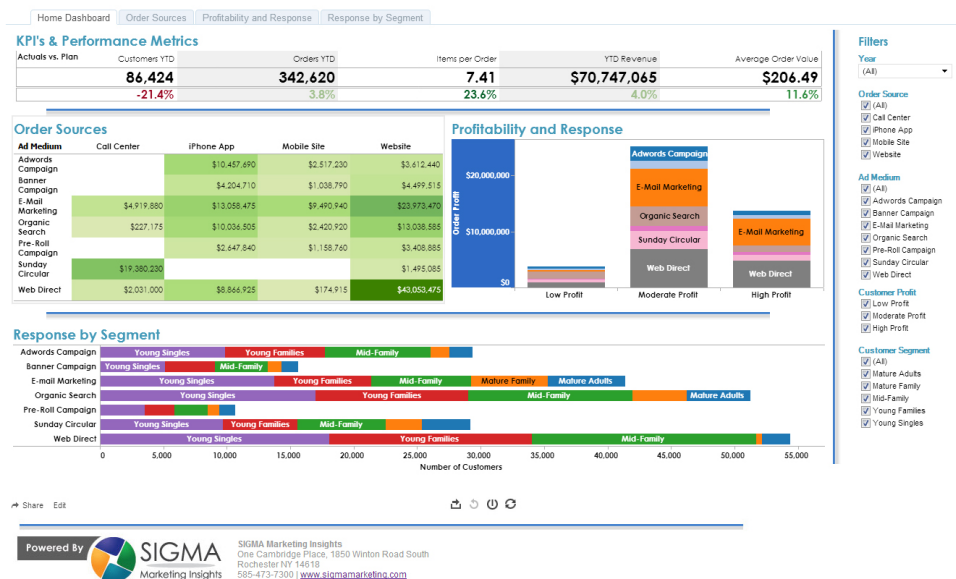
Home Dashboard | Order Sources | Profitability and Response | Response by Segment

KPI's & Performance Metrics

| Actuals vs. Plan | Customers YTD | Orders YTD | Items per Order | YTD Revenue | Average Order Value |
|---|---|---|---|---|---|
| | 86,424 | 342,620 | 7.41 | $70,747,065 | $206.49 |
| | -21.4% | 3.8% | 23.6% | 4.0% | 11.6% |

Order Sources

| Ad Medium | Call Center | iPhone App | Mobile Site | Website |
|---|---|---|---|---|
| Adwords Campaign | | $10,457,690 | $2,517,230 | $3,612,440 |
| Banner Campaign | | $4,204,710 | $1,038,790 | $4,499,515 |
| E-Mail Marketing | $4,919,880 | $13,058,475 | $9,490,940 | $23,973,470 |
| Organic Search | $227,175 | $10,036,505 | $2,420,920 | $13,038,585 |
| Pre-Roll Campaign | | $2,647,840 | $1,158,760 | $3,408,885 |
| Sunday Circular | $19,380,230 | | | $1,495,085 |
| Web Direct | $2,031,000 | $8,866,925 | $174,915 | $43,053,475 |

Profitability and Response

Order Profit
$20,000,000
$10,000,000
$0
Adwords Campaign
E-Mail Marketing
Organic Search
Sunday Circular
Web Direct
E-Mail Marketing
Web Direct
Low Profit
Moderate Profit
High Profit

Response by Segment

Adwords Campaign
Banner Campaign
E-mail Marketing
Organic Search
Pre-Roll Campaign
Sunday Circular
Web Direct
Young Singles
Young Families
Mid-Family
Young Singles
Mid-Family
Young Singles
Young Families
Mid-Family
Mature Family
Mature Adults
Young Singles
Young Families
Mid-Family
Mature Adults
Young Singles
Young Families
Mid-Family
Young Singles
Young Families
Mid-Family
0
5,000
10,000
15,000
20,000
25,000
30,000
35,000
40,000
45,000
50,000
55,000
Number of Customers

Filters

Year
(All)

Order Source
(All)
Call Center
iPhone App
Mobile Site
Website

Ad Medium
(All)
Adwords Campaign
Banner Campaign
E-Mail Marketing
Organic Search
Pre-Roll Campaign
Sunday Circular
Web Direct

Customer Profit
Low Profit
Moderate Profit
High Profit

Customer Segment
(All)
Mature Adults
Mature Family
Mid-Family
Young Families
Young Singles

Share Edit

Powered By SIGMA Marketing Insights

SIGMA Marketing Insights
One Cambridge Place, 1850 Winton Road South
Rochester NY 14618
585-473-7300 | www.sigmamarketing.com